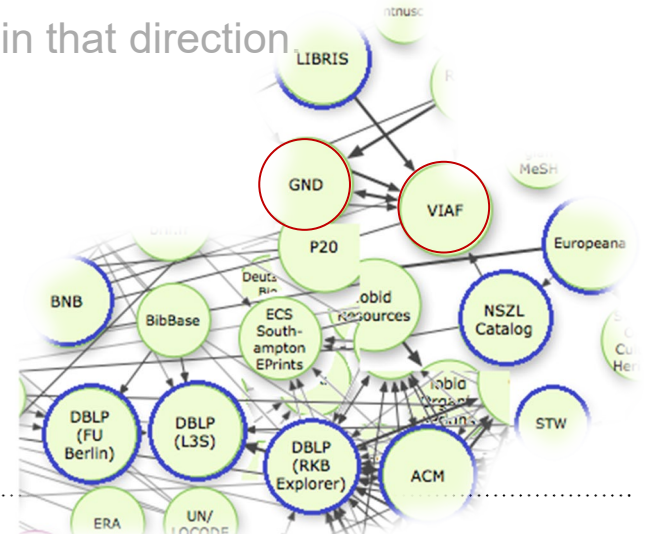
in that direction

ntnusc

LIBRIS

R

MeSH

GND

VIAF

Europeana

P20

Deuts Bib

BNB

BibBase

ECS Southampton EPrints

Iobid Resources

NSZL Catalog

Iobid Organ

DBLP (FU Berlin)

DBLP (L3S)

DBLP (RKB Explorer)

ACM

STW

ERA

UN/ LOCODE